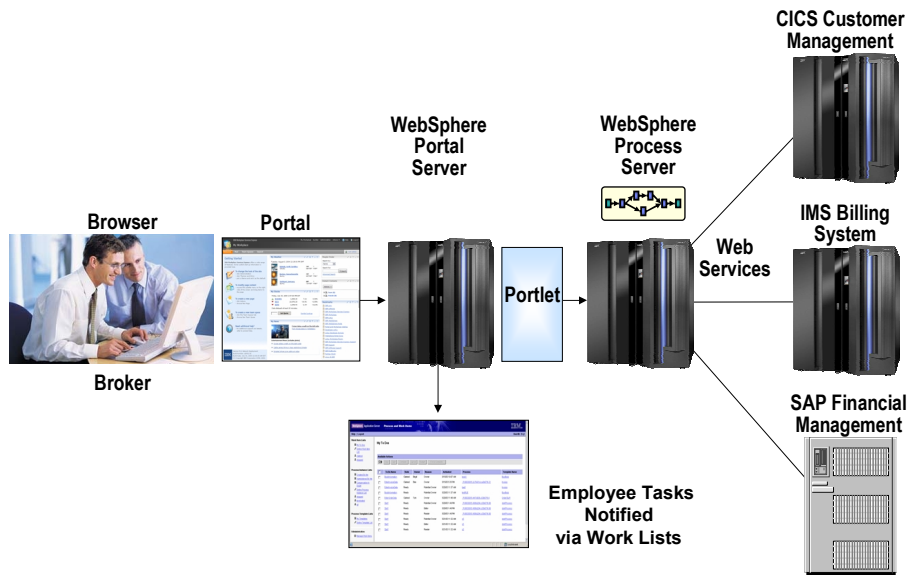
CICS Customer Management

WebSphere Portal Server

WebSphere Process Server

Browser

Portal

IMS Billing System

Web Services

Portlet

Broker

SAP Financial Management

My To-Dos

Employee Tasks Notified via Work Lists